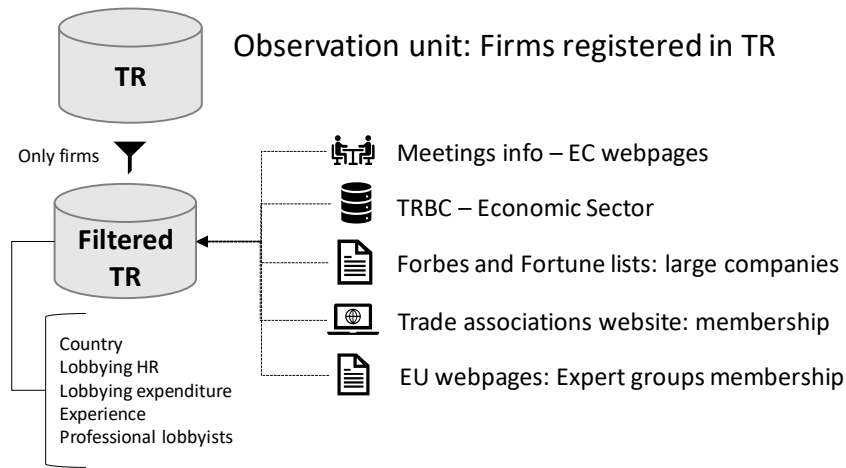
TR

Observation unit: Firms registered in TR

Only firms

Filtered TR

Meetings info – EC webpages

TRBC – Economic Sector

Forbes and Fortune lists: large companies

Trade associations website: membership

EU webpages: Expert groups membership

Country
Lobbying HR
Lobbying expenditure
Experience
Professional lobbyists